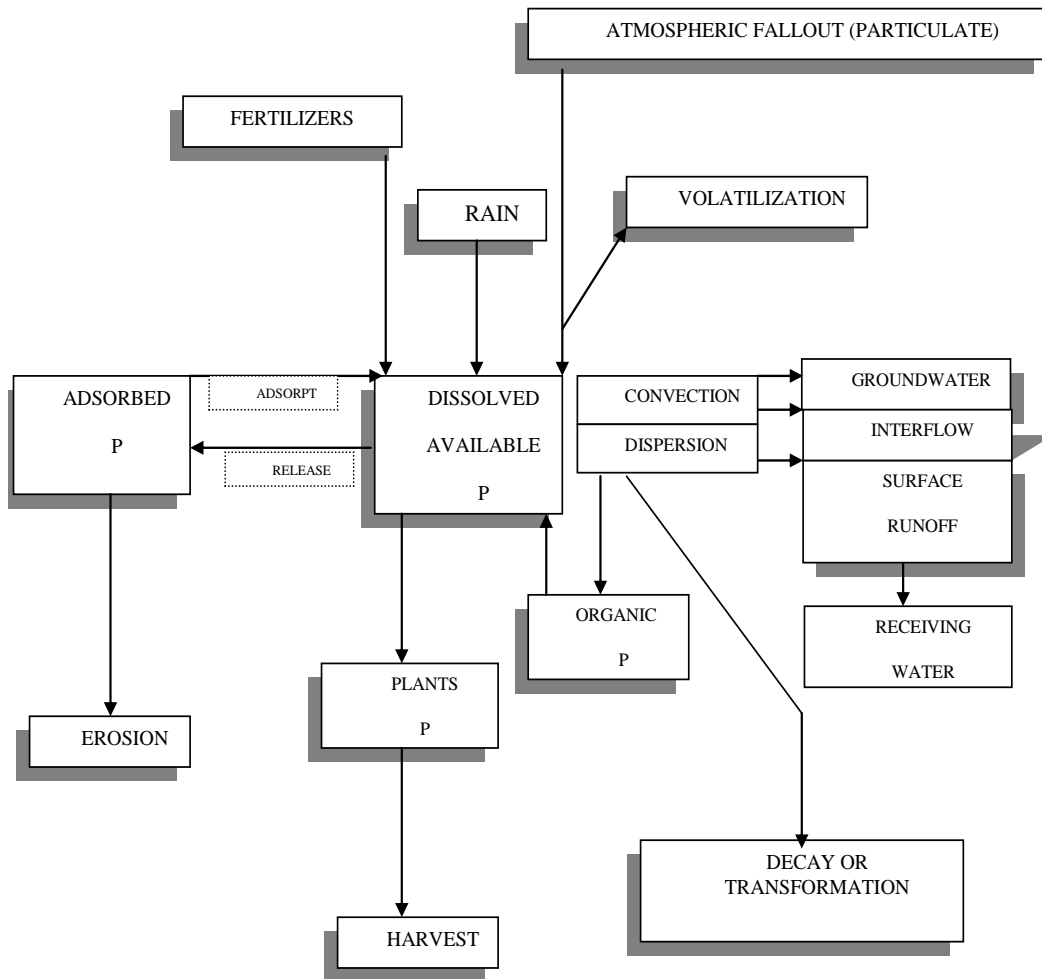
ATMOSPHERIC FALLOUT (PARTICULATE)

FERTILIZERS

RAIN

VOLATILIZATION

ADSORBED

P

ADSORPT

RELEASE

DISSOLVED

AVAILABLE

P

CONVECTION

DISPERSION

GROUNDWATER

INTERFLOW

SURFACE

RUNOFF

RECEIVING

WATER

ORGANIC

P

PLANTS

P

EROSION

HARVEST

DECAY OR TRANSFORMATION